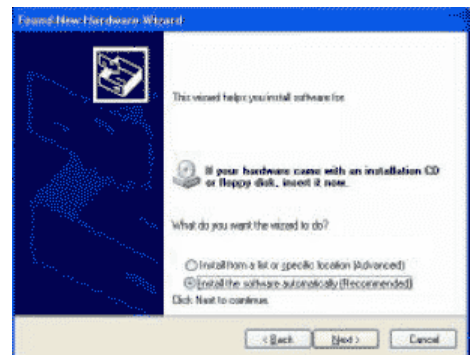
Found New Hardware Wizard

This wizard helps you install software for:

If your hardware came with an installation CD or floppy disk, insert it now.

What do you want the wizard to do?

Install from a list or specific location (Advanced)

Install the software automatically (Recommended)

Click Next to continue.

< Back

Next >

Cancel